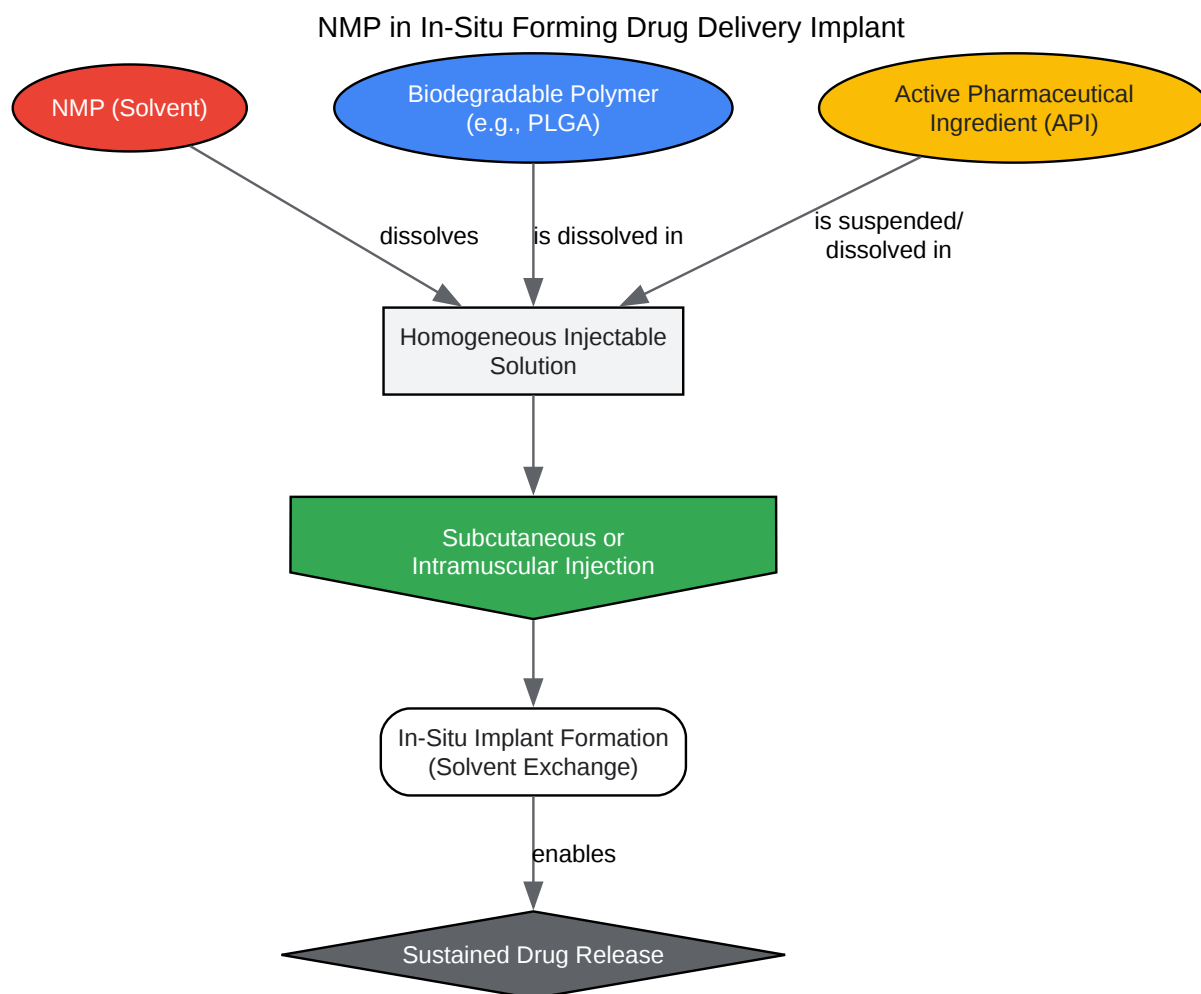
NMP in In-Situ Forming Drug Delivery Implant

NMP (Solvent)

Biodegradable Polymer (e.g., PLGA)

Active Pharmaceutical Ingredient (API)

dissolves

is dissolved in

is suspended/ dissolved in

Homogeneous Injectable Solution

Subcutaneous or Intramuscular Injection

In-Situ Implant Formation (Solvent Exchange)

enables

Sustained Drug Release